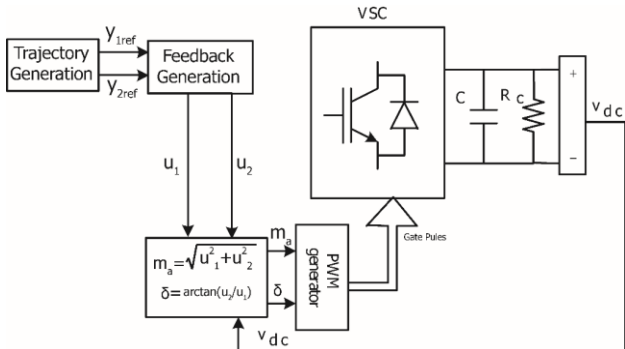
Trajectory Generation

$y_{1ref}$

$y_{2ref}$

Feedback Generation

VSC

C

$R_c$

+

–

$v_{dc}$

$u_1$

$u_2$

$m_a = \sqrt{u_1^2 + u_2^2}$

$\delta = \arctan(u_2/u_1)$

$m_a$

$\delta$

PWM generator

Gate Pules

$v_{dc}$